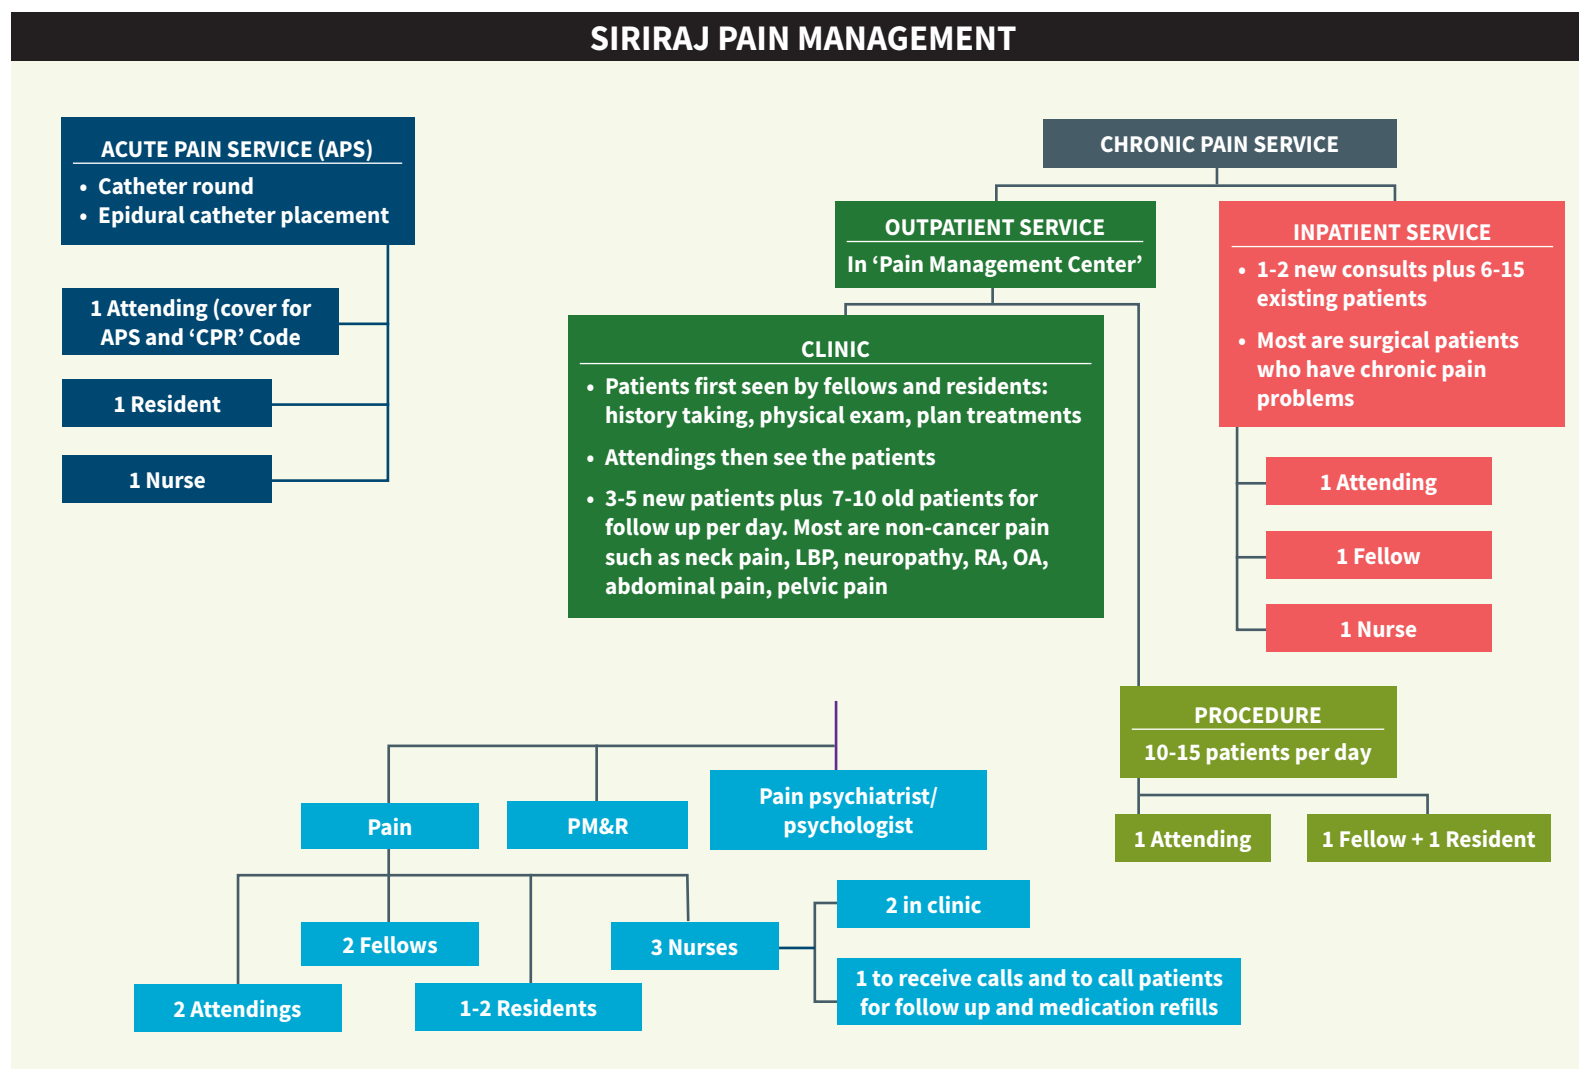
SIRIRAJ PAIN MANAGEMENT

ACUTE PAIN SERVICE (APS)
• Catheter round
• Epidural catheter placement

1 Attending (cover for APS and 'CPR' Code

1 Resident

1 Nurse

CHRONIC PAIN SERVICE

OUTPATIENT SERVICE
In 'Pain Management Center'

INPATIENT SERVICE
• 1-2 new consults plus 6-15 existing patients
• Most are surgical patients who have chronic pain problems

CLINIC
• Patients first seen by fellows and residents: history taking, physical exam, plan treatments
• Attendings then see the patients
• 3-5 new patients plus 7-10 old patients for follow up per day. Most are non-cancer pain such as neck pain, LBP, neuropathy, RA, OA, abdominal pain, pelvic pain

1 Attending

1 Fellow

1 Nurse

PROCEDURE
10-15 patients per day

1 Attending

1 Fellow + 1 Resident

Pain

PM&R

Pain psychiatrist/ psychologist

2 Fellows

3 Nurses

2 in clinic

1 to receive calls and to call patients for follow up and medication refills

2 Attendings

1-2 Residents